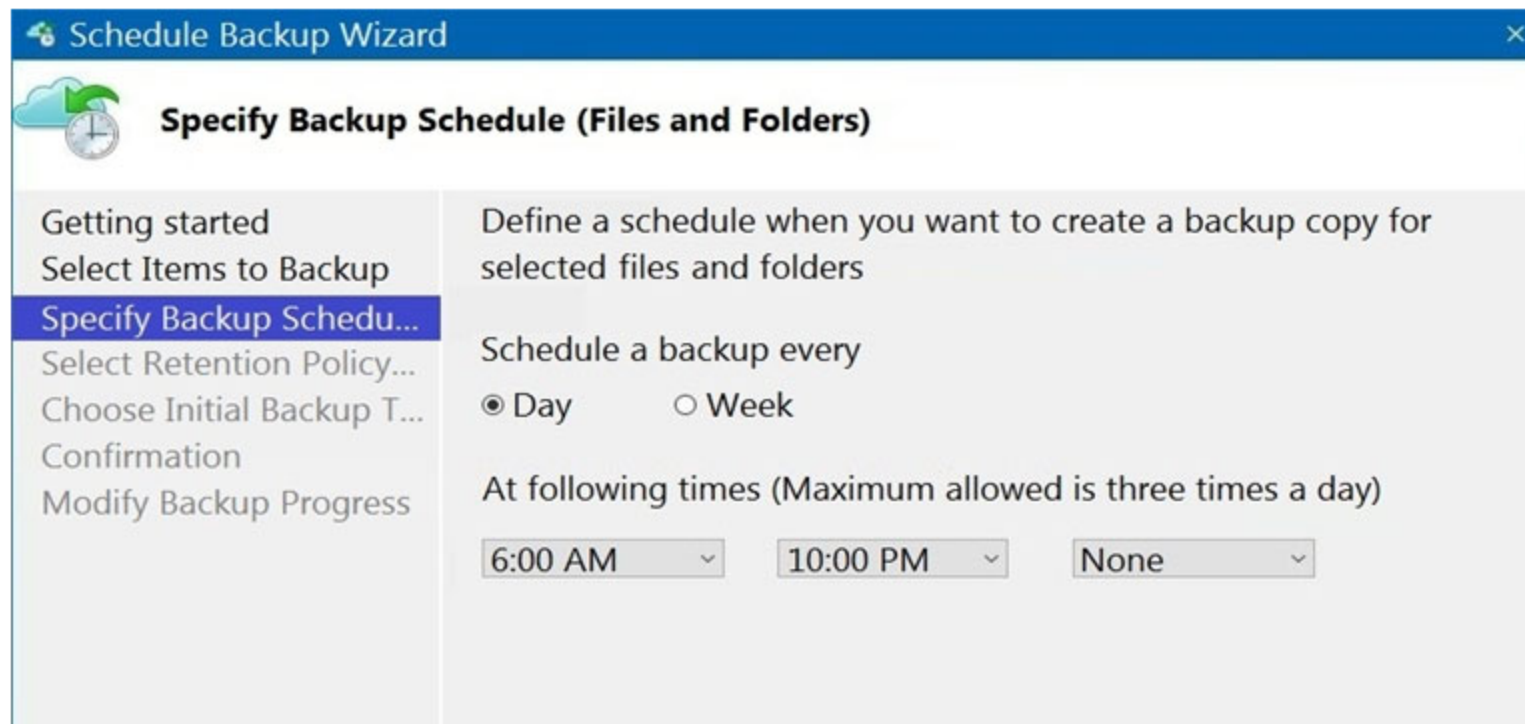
Schedule Backup Wizard

Specify Backup Schedule (Files and Folders)

Getting started
Select Items to Backup
Specify Backup Schedu...
Select Retention Policy...
Choose Initial Backup T...
Confirmation
Modify Backup Progress

Define a schedule when you want to create a backup copy for selected files and folders

Schedule a backup every
Day
Week

At following times (Maximum allowed is three times a day)

6:00 AM
10:00 PM
None